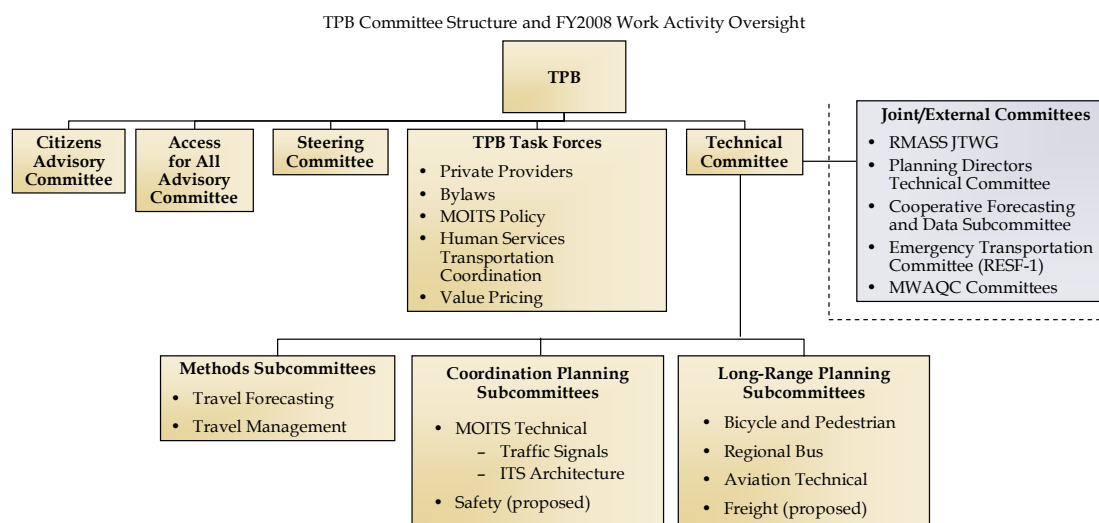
TPB Committee Structure and FY2008 Work Activity Oversight

TPB

Citizens Advisory Committee

Access for All Advisory Committee

Steering Committee

TPB Task Forces
- Private Providers
- Bylaws
- MOITS Policy
- Human Services Transportation Coordination
- Value Pricing

Technical Committee

Joint/External Committees
- RMASS JTWG
- Planning Directors Technical Committee
- Cooperative Forecasting and Data Subcommittee
- Emergency Transportation Committee (RESF-1)
- MWAQC Committees

Methods Subcommittees
- Travel Forecasting
- Travel Management

Coordination Planning Subcommittees
- MOITS Technical
  – Traffic Signals
  – ITS Architecture
- Safety (proposed)

Long-Range Planning Subcommittees
- Bicycle and Pedestrian
- Regional Bus
- Aviation Technical
- Freight (proposed)